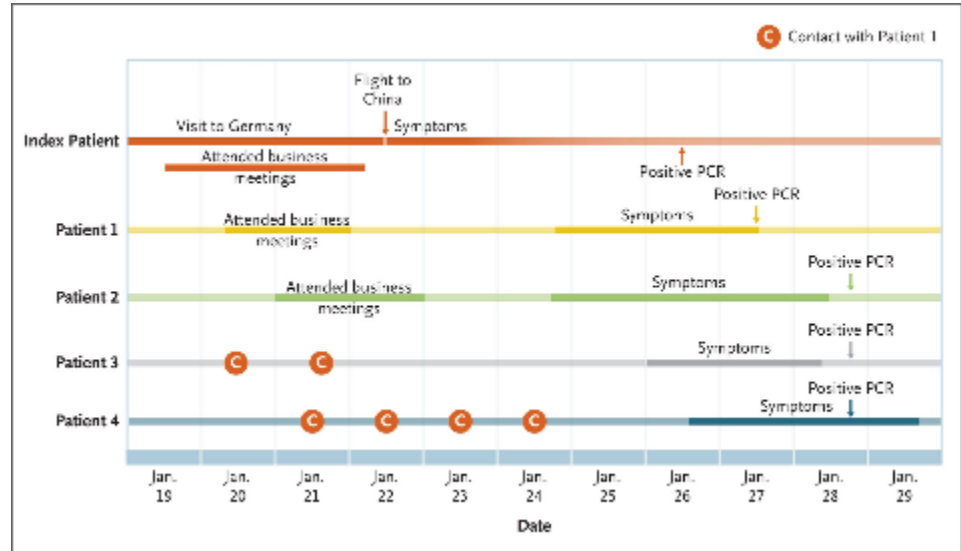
C Contact with Patient 1

Index Patient
Visit to Germany
Flight to China
Symptoms
Attended business meetings
Positive PCR

Patient 1
Attended business meetings
Symptoms
Positive PCR

Patient 2
Attended business meetings
Symptoms
Positive PCR

Patient 3
C C
Symptoms
Positive PCR

Patient 4
C C C C
Symptoms
Positive PCR

Jan. 19
Jan. 20
Jan. 21
Jan. 22
Jan. 23
Jan. 24
Jan. 25
Jan. 26
Jan. 27
Jan. 28
Jan. 29

Date